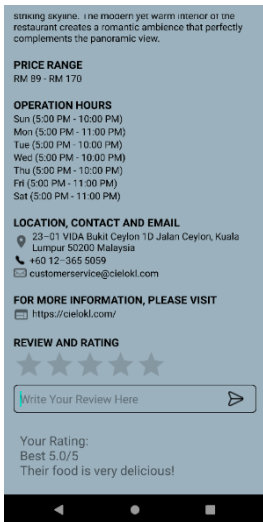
striking skyline. The modern yet warm interior of the restaurant creates a romantic ambience that perfectly complements the panoramic view.

PRICE RANGE
RM 89 - RM 170

OPERATION HOURS
Sun (5:00 PM - 10:00 PM)
Mon (5:00 PM - 11:00 PM)
Tue (5:00 PM - 10:00 PM)
Wed (5:00 PM - 10:00 PM)
Thu (5:00 PM - 10:00 PM)
Fri (5:00 PM - 11:00 PM)
Sat (5:00 PM - 11:00 PM)

LOCATION, CONTACT AND EMAIL
23-01 VIDA Bukit Ceylon 1D Jalan Ceylon, Kuala Lumpur 50200 Malaysia
+60 12-365 5059
customerservice@cielokl.com

FOR MORE INFORMATION, PLEASE VISIT
https://cielokl.com/

REVIEW AND RATING

Write Your Review Here

Your Rating:
Best 5.0/5
Their food is very delicious!